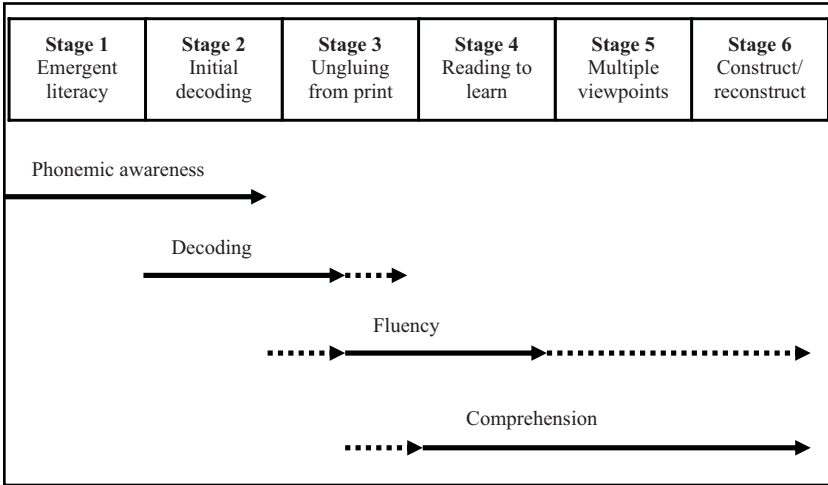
| **Stage 1** Emergent literacy | **Stage 2** Initial decoding | **Stage 3** Ungluing from print | **Stage 4** Reading to learn | **Stage 5** Multiple viewpoints | **Stage 6** Construct/ reconstruct |
|---|---|---|---|---|---|

Phonemic awareness

Decoding

Fluency

Comprehension